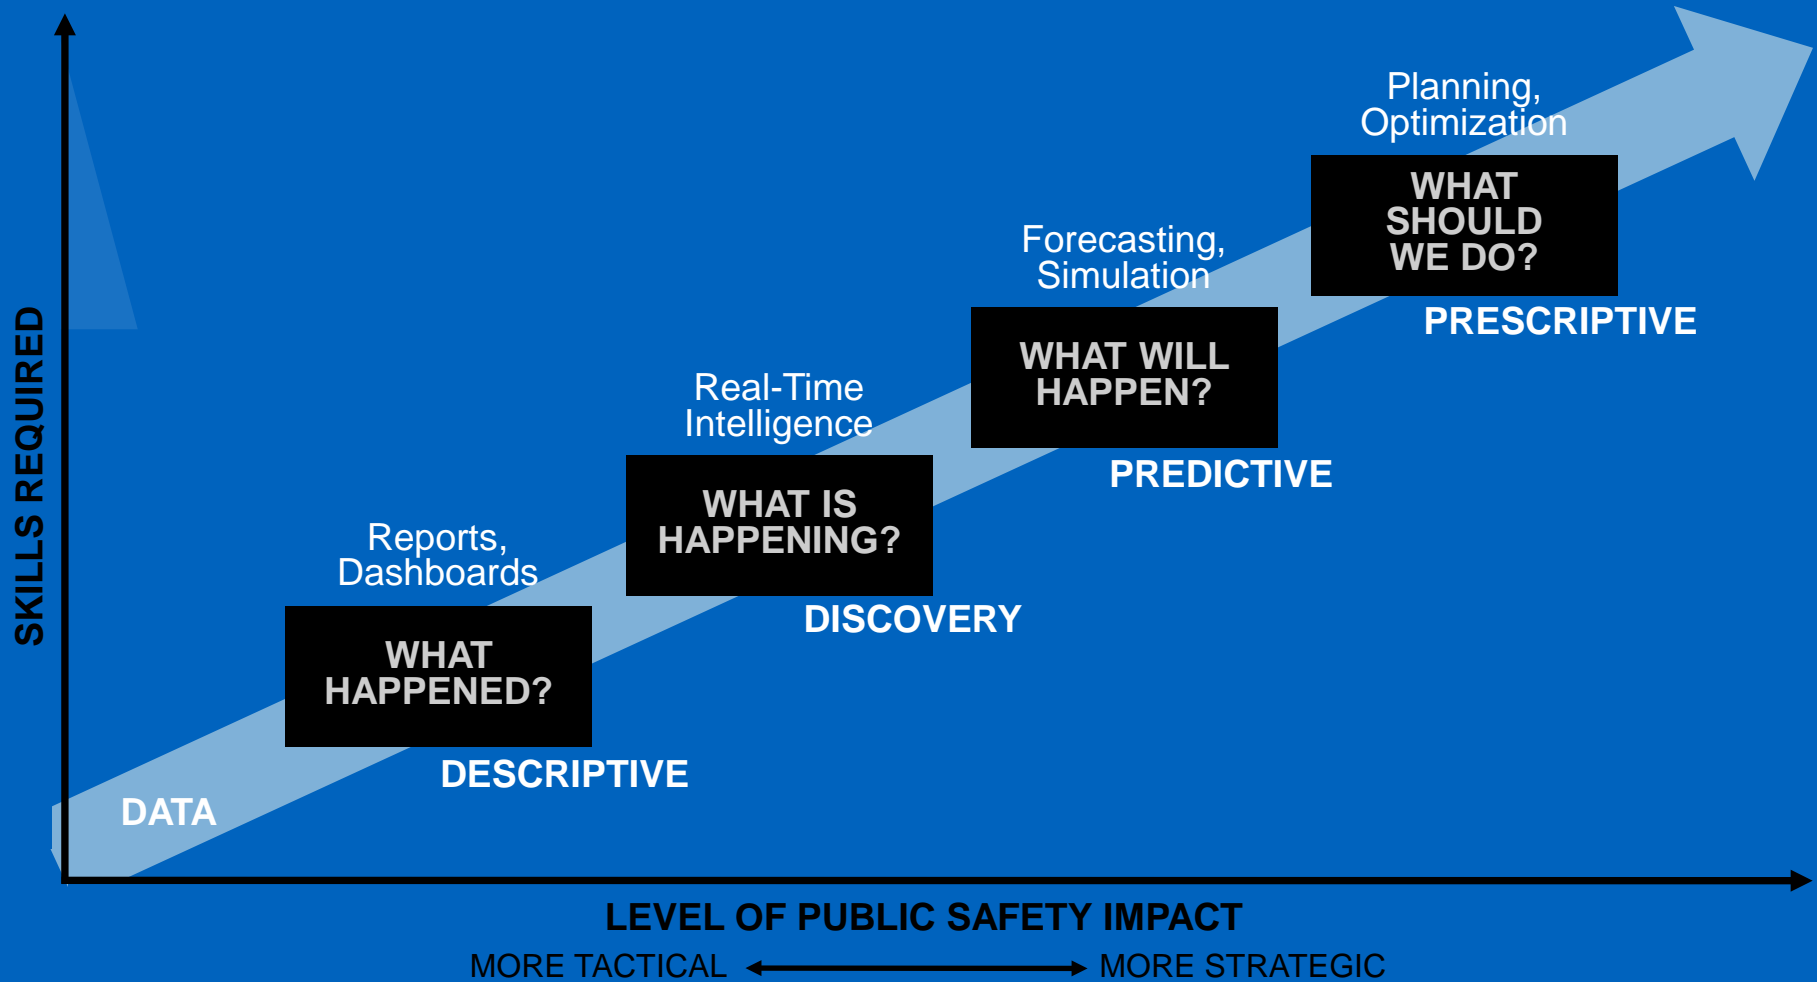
SKILLS REQUIRED

Planning, Optimization

WHAT SHOULD WE DO?

PRESCRIPTIVE

Forecasting, Simulation

WHAT WILL HAPPEN?

PREDICTIVE

Real-Time Intelligence

WHAT IS HAPPENING?

DISCOVERY

Reports, Dashboards

WHAT HAPPENED?

DESCRIPTIVE

DATA

LEVEL OF PUBLIC SAFETY IMPACT

MORE TACTICAL MORE STRATEGIC